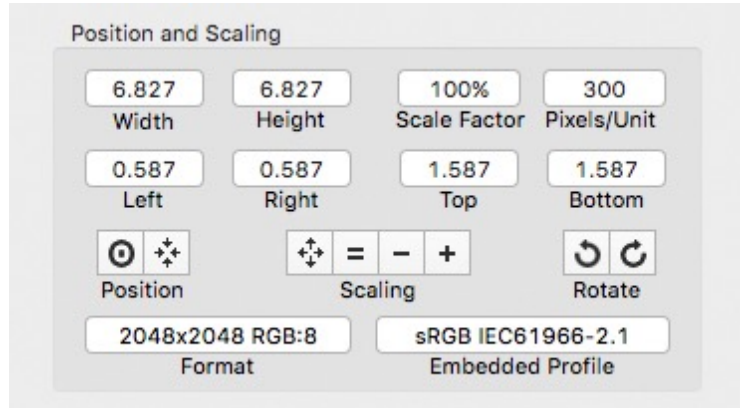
Position and Scaling

6.827
Width

6.827
Height

100%
Scale Factor

300
Pixels/Unit

0.587
Left

0.587
Right

1.587
Top

1.587
Bottom

Position

= − +
Scaling

Rotate

2048x2048 RGB:8
Format

sRGB IEC61966-2.1
Embedded Profile